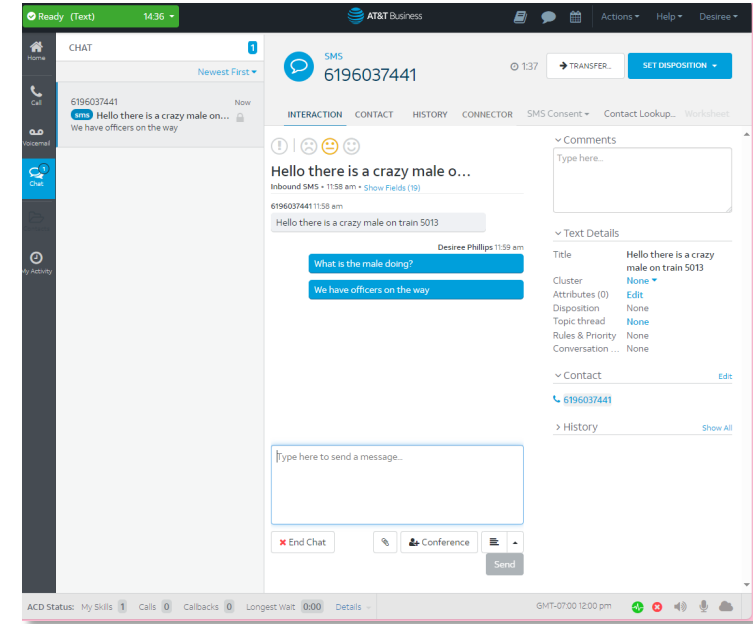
Ready (Text) 14:36

AT&T Business

Actions Help Desiree

Home

Call

Voicemail

1
Chat

My Activity

CHAT 1

Newest First

6196037441 Now
sms Hello there is a crazy male on...
We have officers on the way

SMS
6196037441

1:37

TRANSFER...

SET DISPOSITION

INTERACTION CONTACT HISTORY CONNECTOR SMS Consent Contact Lookup... Worksheet

Hello there is a crazy male o...
Inbound SMS • 11:58 am • Show Fields (19)

6196037441 11:58 am
Hello there is a crazy male on train 5013

Desiree Phillips 11:59 am
What is the male doing?

We have officers on the way

Type here to send a message...

End Chat

Conference

Send

Comments
Type here...

Text Details

| | |
|---|---|
| Title | Hello there is a crazy male on train 5013 |
| Cluster | None |
| Attributes (0) | Edit |
| Disposition | None |
| Topic thread | None |
| Rules & Priority | None |
| Conversation ... | None |

Contact Edit
6196037441

History Show All

ACD Status: My Skills 1 Calls 0 Callbacks 0 Longest Wait 0:00 Details

GMT-07:00 12:00 pm